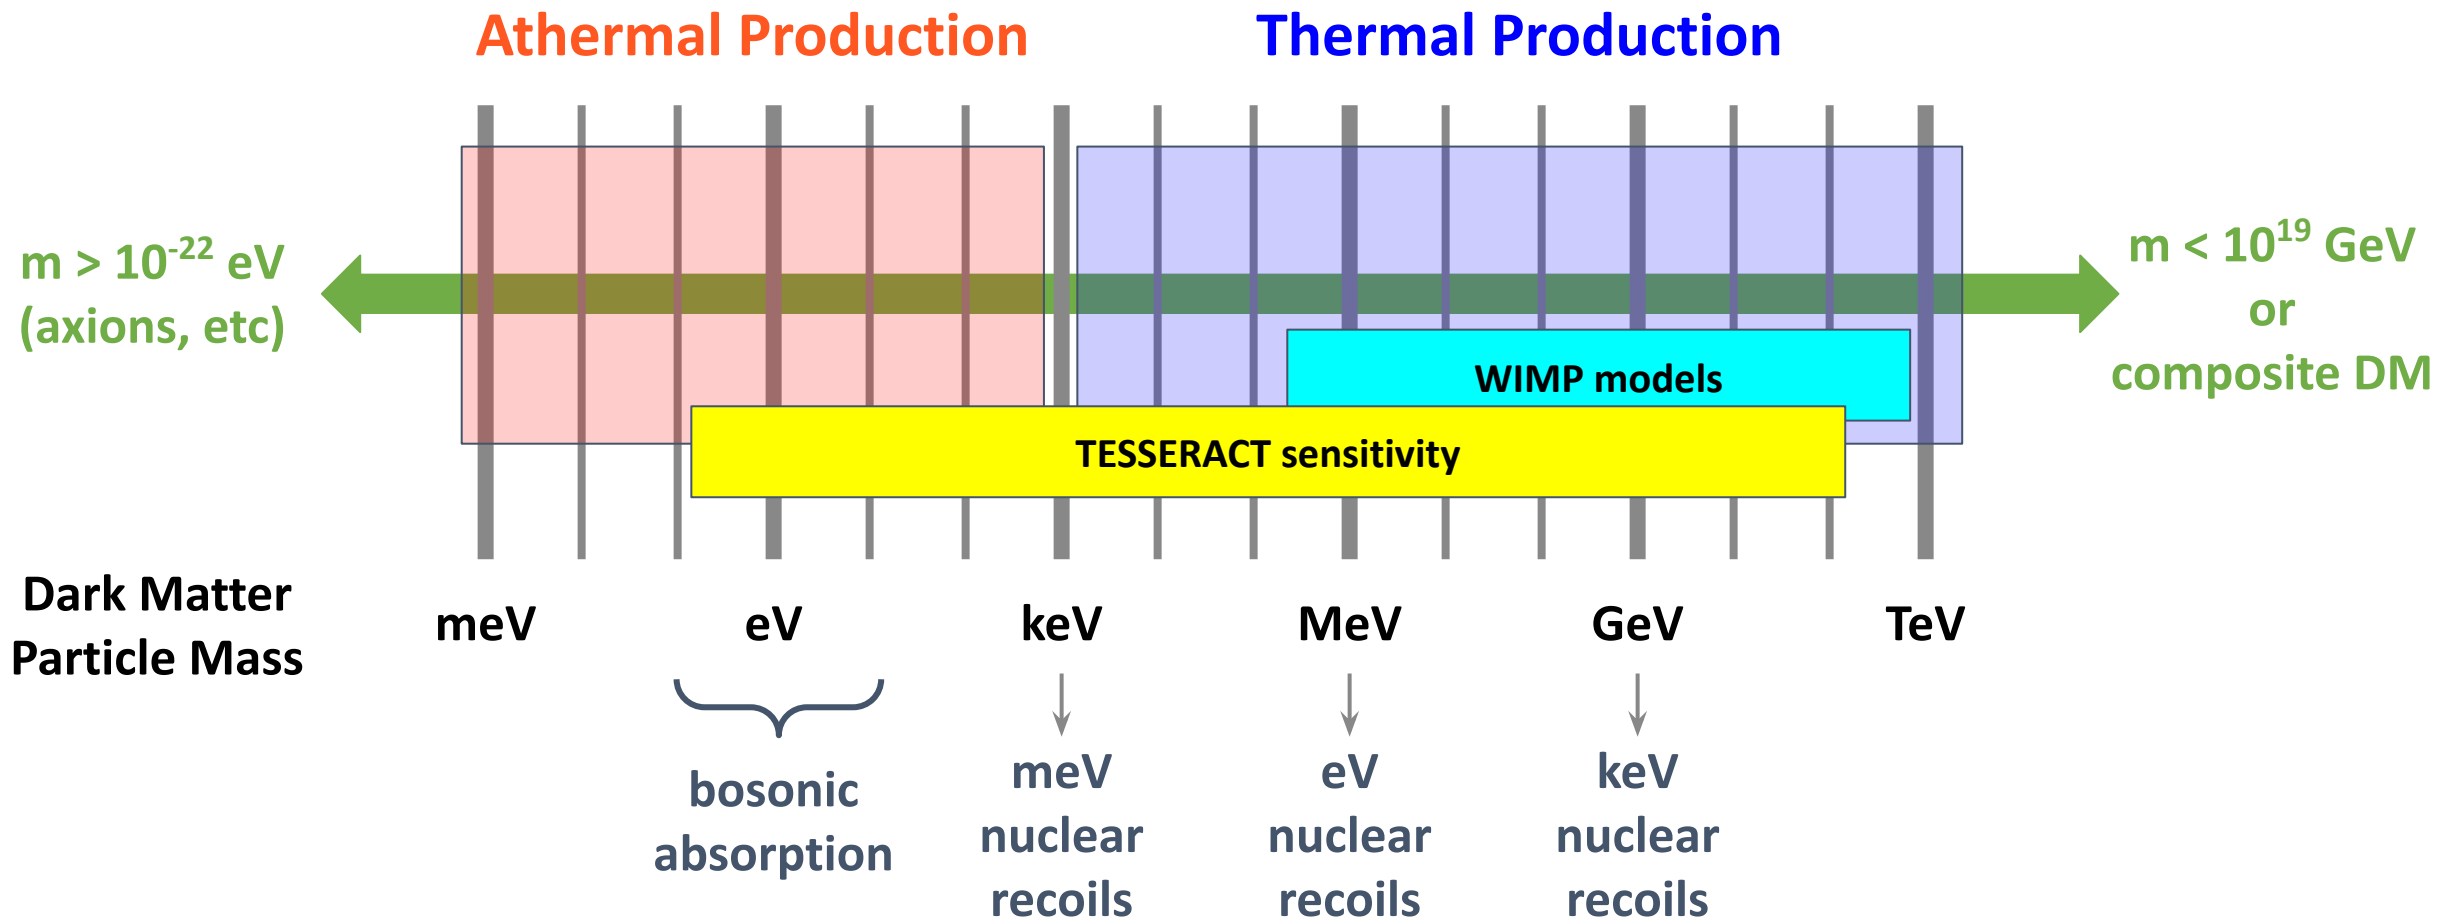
Athermal Production

Thermal Production

m > $10^{-22}$ eV
(axions, etc)

WIMP models

TESSERACT sensitivity

m < $10^{19}$ GeV
or
composite DM

Dark Matter
Particle Mass

meV

eV

keV

MeV

GeV

TeV

bosonic
absorption

meV
nuclear
recoils

eV
nuclear
recoils

keV
nuclear
recoils